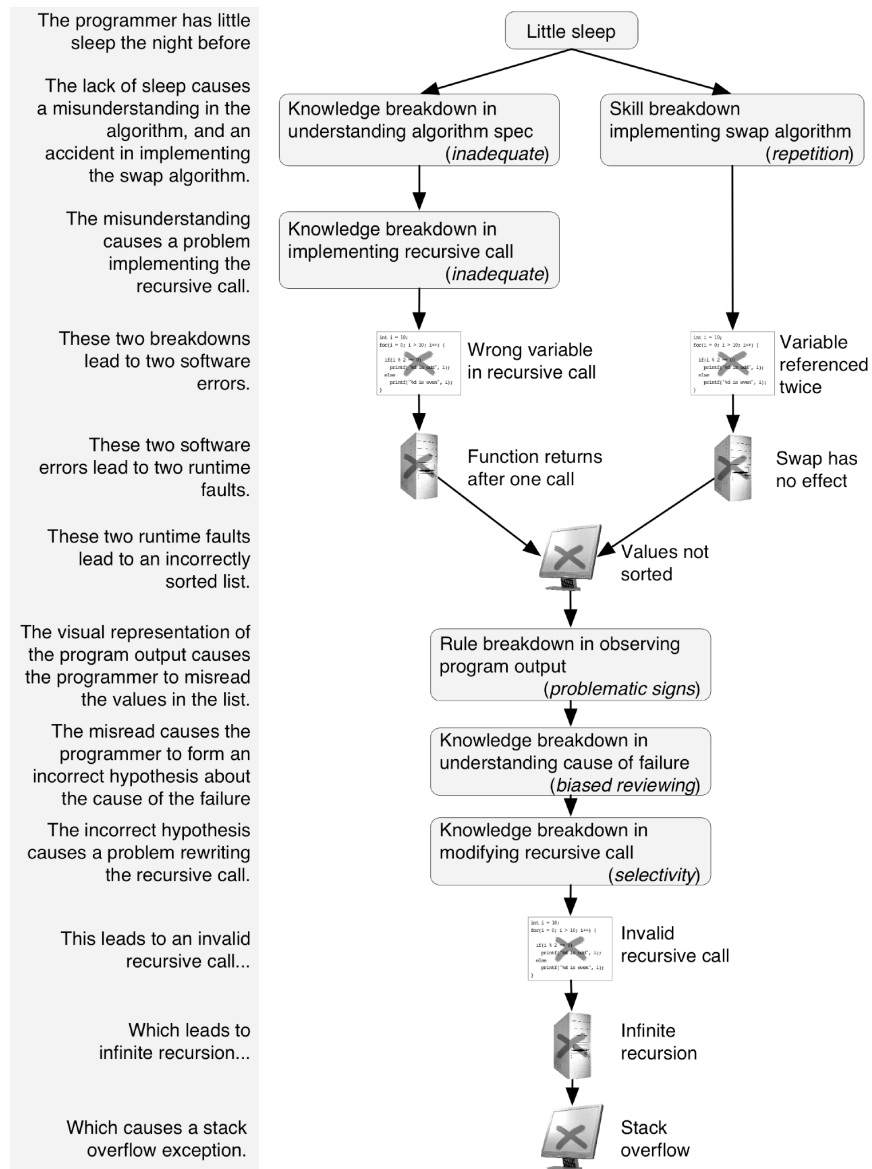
The programmer has little sleep the night before

Little sleep

The lack of sleep causes a misunderstanding in the algorithm, and an accident in implementing the swap algorithm.

Knowledge breakdown in understanding algorithm spec (*inadequate*)

Skill breakdown implementing swap algorithm (*repetition*)

The misunderstanding causes a problem implementing the recursive call.

Knowledge breakdown in implementing recursive call (*inadequate*)

These two breakdowns lead to two software errors.

Wrong variable in recursive call

Variable referenced twice

These two software errors lead to two runtime faults.

Function returns after one call

Swap has no effect

These two runtime faults lead to an incorrectly sorted list.

Values not sorted

The visual representation of the program output causes the programmer to misread the values in the list.

Rule breakdown in observing program output (*problematic signs*)

The misread causes the programmer to form an incorrect hypothesis about the cause of the failure

Knowledge breakdown in understanding cause of failure (*biased reviewing*)

The incorrect hypothesis causes a problem rewriting the recursive call.

Knowledge breakdown in modifying recursive call (*selectivity*)

This leads to an invalid recursive call...

Invalid recursive call

Which leads to infinite recursion...

Infinite recursion

Which causes a stack overflow exception.

Stack overflow